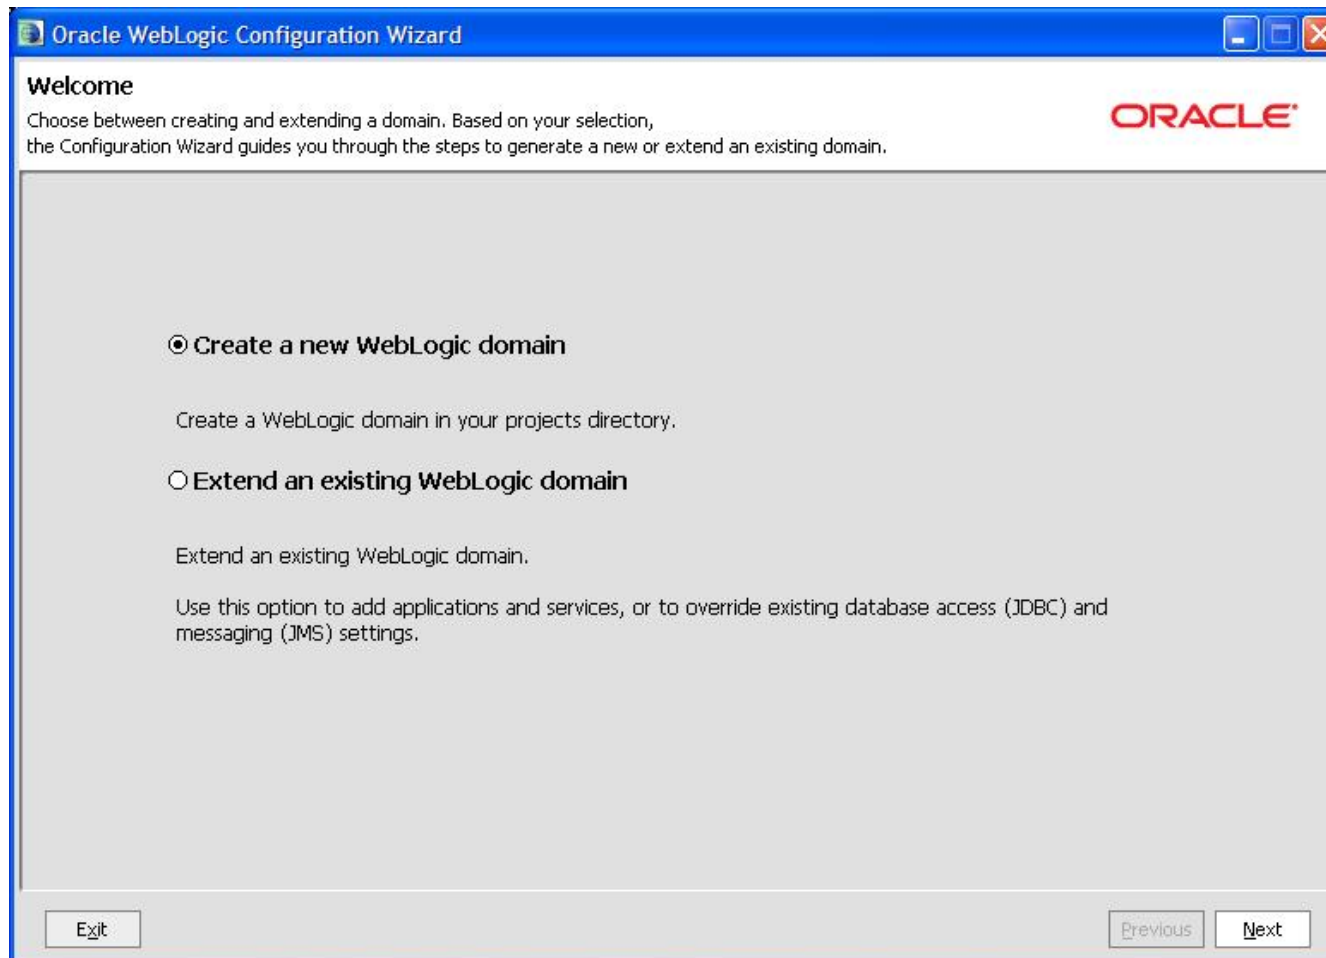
Oracle WebLogic Configuration Wizard

Welcome

Choose between creating and extending a domain. Based on your selection, the Configuration Wizard guides you through the steps to generate a new or extend an existing domain.

ORACLE

Create a new WebLogic domain

Create a WebLogic domain in your projects directory.

Extend an existing WebLogic domain

Extend an existing WebLogic domain.

Use this option to add applications and services, or to override existing database access (JDBC) and messaging (JMS) settings.

Exit

Previous

Next